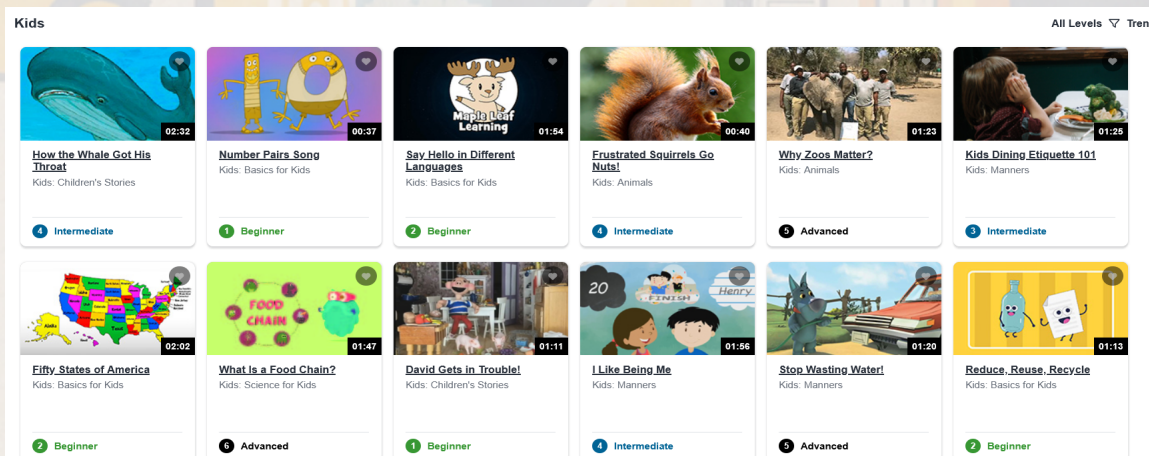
Kids

All Levels Tren

02:32
How the Whale Got His Throat
Kids: Children's Stories
4 Intermediate

00:37
Number Pairs Song
Kids: Basics for Kids
1 Beginner

Maple Leaf Learning
01:54
Say Hello in Different Languages
Kids: Basics for Kids
2 Beginner

00:40
Frustrated Squirrels Go Nuts!
Kids: Animals
4 Intermediate

01:23
Why Zoos Matter?
Kids: Animals
5 Advanced

01:25
Kids Dining Etiquette 101
Kids: Manners
3 Intermediate

02:02
Fifty States of America
Kids: Basics for Kids
2 Beginner

FOOD CHAIN
01:47
What Is a Food Chain?
Kids: Science for Kids
6 Advanced

01:11
David Gets in Trouble!
Kids: Children's Stories
1 Beginner

20 FINISH Henry
01:56
I Like Being Me
Kids: Manners
4 Intermediate

01:20
Stop Wasting Water!
Kids: Manners
5 Advanced

01:13
Reduce, Reuse, Recycle
Kids: Basics for Kids
2 Beginner